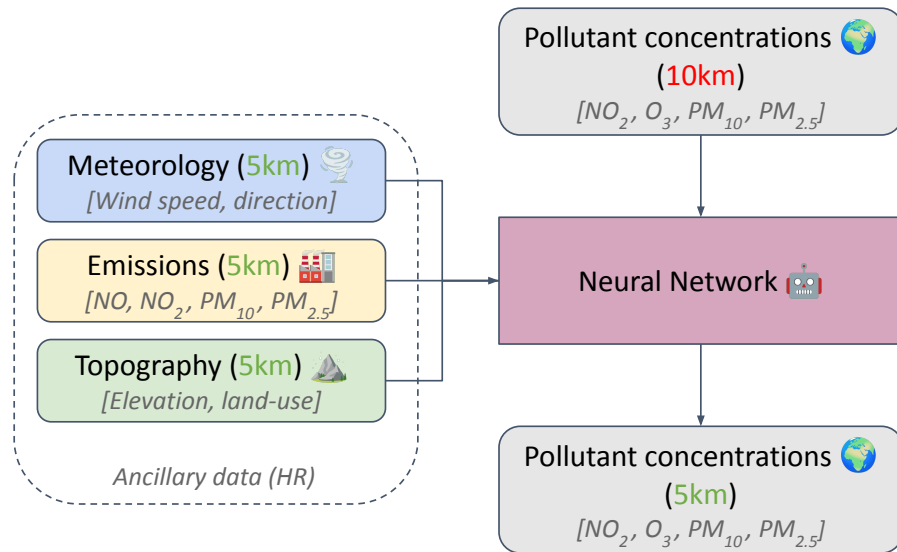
Pollutant concentrations 🌍
(10km)
[$NO_2$, $O_3$, $PM_{10}$, $PM_{2.5}$]

Meteorology (5km) 🌪️
[Wind speed, direction]

Emissions (5km) 🏭
[NO, $NO_2$, $PM_{10}$, $PM_{2.5}$]

Topography (5km) 🏔️
[Elevation, land-use]

Ancillary data (HR)

Neural Network 🤖

Pollutant concentrations 🌍
(5km)
[$NO_2$, $O_3$, $PM_{10}$, $PM_{2.5}$]